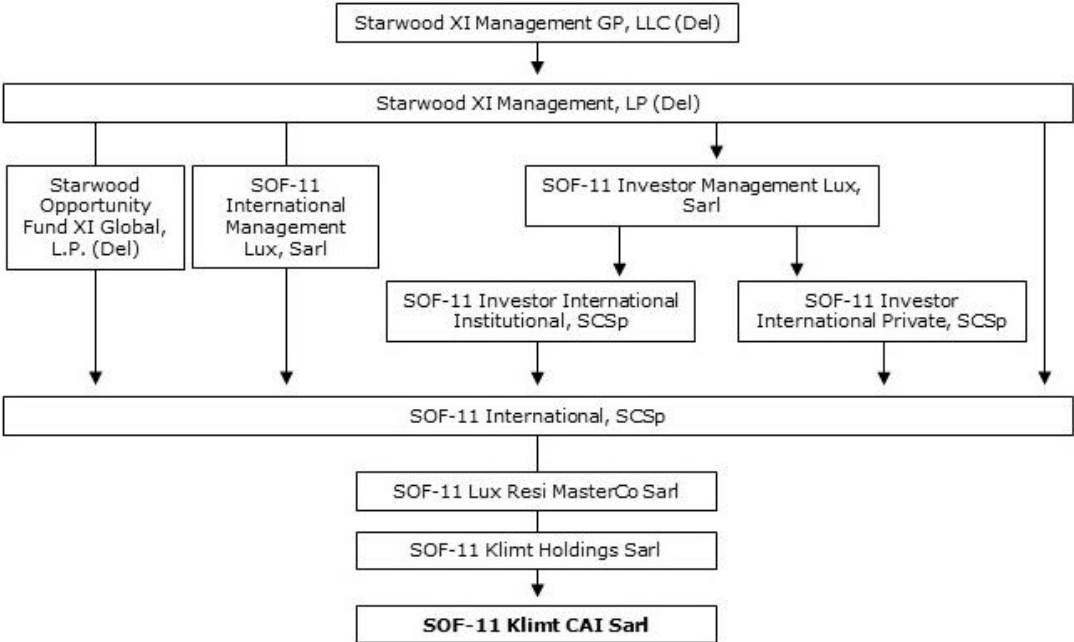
Starwood XI Management GP, LLC (Del)

Starwood XI Management, LP (Del)

Starwood Opportunity Fund XI Global, L.P. (Del)

SOF-11 International Management Lux, Sarl

SOF-11 Investor Management Lux, Sarl

SOF-11 Investor International Institutional, SCSp

SOF-11 Investor International Private, SCSp

SOF-11 International, SCSp

SOF-11 Lux Resi MasterCo Sarl

SOF-11 Klimt Holdings Sarl

**SOF-11 Klimt CAI Sarl**